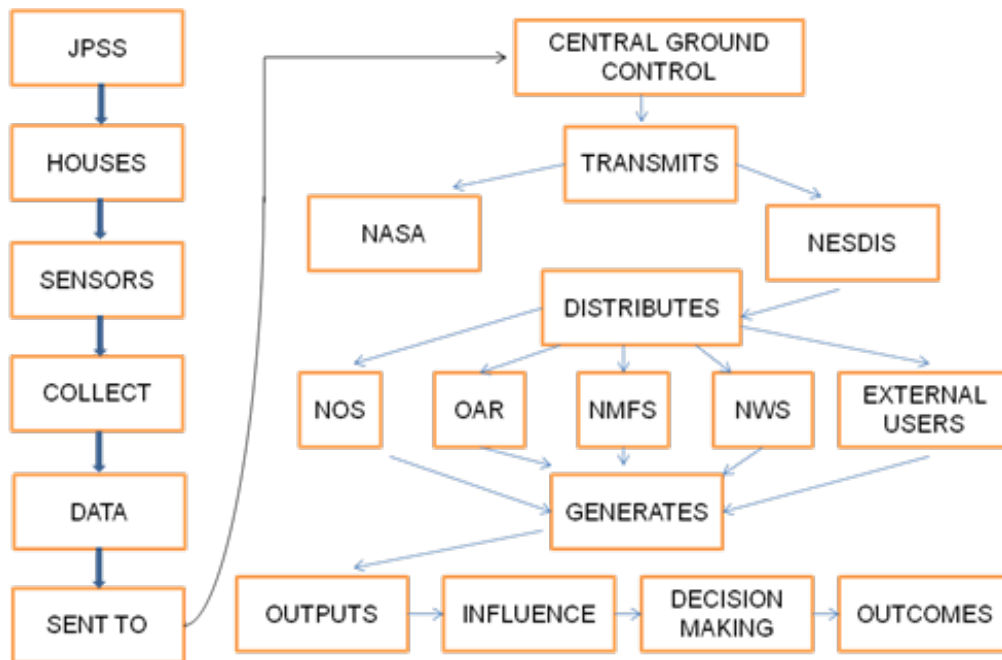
JPSS

HOUSES

SENSORS

COLLECT

DATA

SENT TO

CENTRAL GROUND CONTROL

TRANSMITS

NASA

NESDIS

DISTRIBUTES

NOS

OAR

NMFS

NWS

EXTERNAL USERS

GENERATES

OUTPUTS

INFLUENCE

DECISION MAKING

OUTCOMES